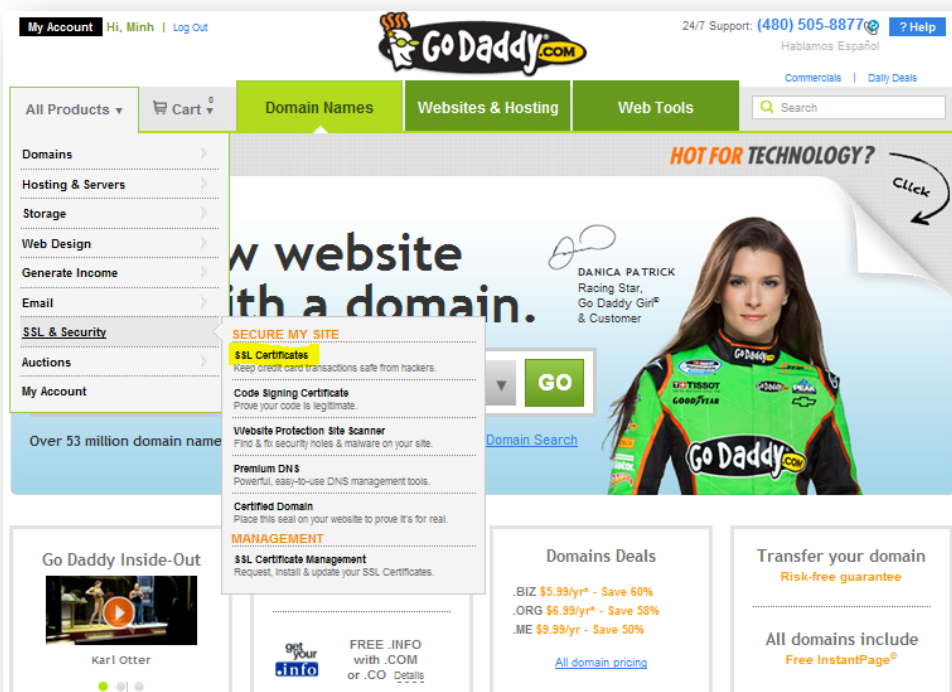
My Account Hi, Minh | Log Out

Go Daddy .com

24/7 Support: (480) 505-8877
Hablamos Español

? Help

Commercials | Daily Deals

All Products ▾

Cart 0

Domain Names

Websites & Hosting

Web Tools

Search

Domains
Hosting & Servers
Storage
Web Design
Generate Income
Email
SSL & Security
Auctions
My Account

HOT FOR TECHNOLOGY?

Click

w website
ith a domain.

DANICA PATRICK
Racing Star,
Go Daddy Girl®
& Customer

SECURE MY SITE

SSL Certificates
Keep credit card transactions safe from hackers.

Code Signing Certificate
Prove your code is legitimate.

Website Protection Site Scanner
Find & fix security holes & malware on your site.

Premium DNS
Powerful, easy-to-use DNS management tools.

Certified Domain
Place this seal on your website to prove it's for real.

MANAGEMENT

SSL Certificate Management
Request, install & update your SSL Certificates.

GO

Over 53 million domain name

Domain Search

Go Daddy Inside-Out

Karl Otter

get your .info

FREE .INFO with .COM or .CO Details

Domains Deals

.BIZ $5.99/yr* - Save 60%
.ORG $6.99/yr* - Save 58%
.ME $9.99/yr - Save 50%

All domain pricing

Transfer your domain
Risk-free guarantee

All domains include
Free InstantPage®